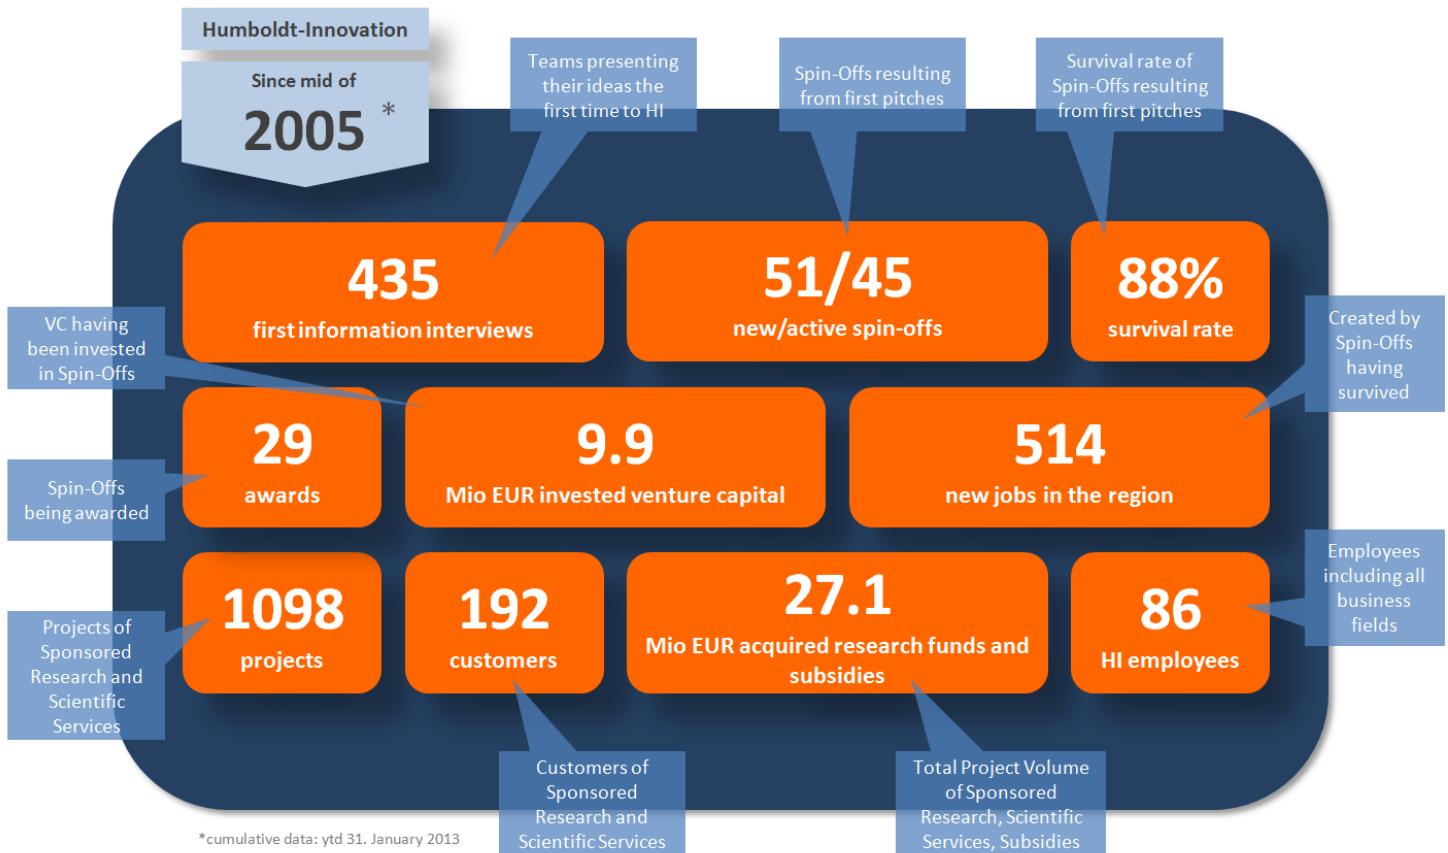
Humboldt-Innovation

Since mid of
2005 *

Teams presenting their ideas the first time to HI

Spin-Offs resulting from first pitches

Survival rate of Spin-Offs resulting from first pitches

435
first information interviews

51/45
new/active spin-offs

88%
survival rate

VC having been invested in Spin-Offs

Created by Spin-Offs having survived

29
awards

9.9
Mio EUR invested venture capital

514
new jobs in the region

Spin-Offs being awarded

Employees including all business fields

1098
projects

192
customers

27.1
Mio EUR acquired research funds and subsidies

86
HI employees

Projects of Sponsored Research and Scientific Services

Customers of Sponsored Research and Scientific Services

Total Project Volume of Sponsored Research, Scientific Services, Subsidies

*cumulative data: ytd 31. January 2013